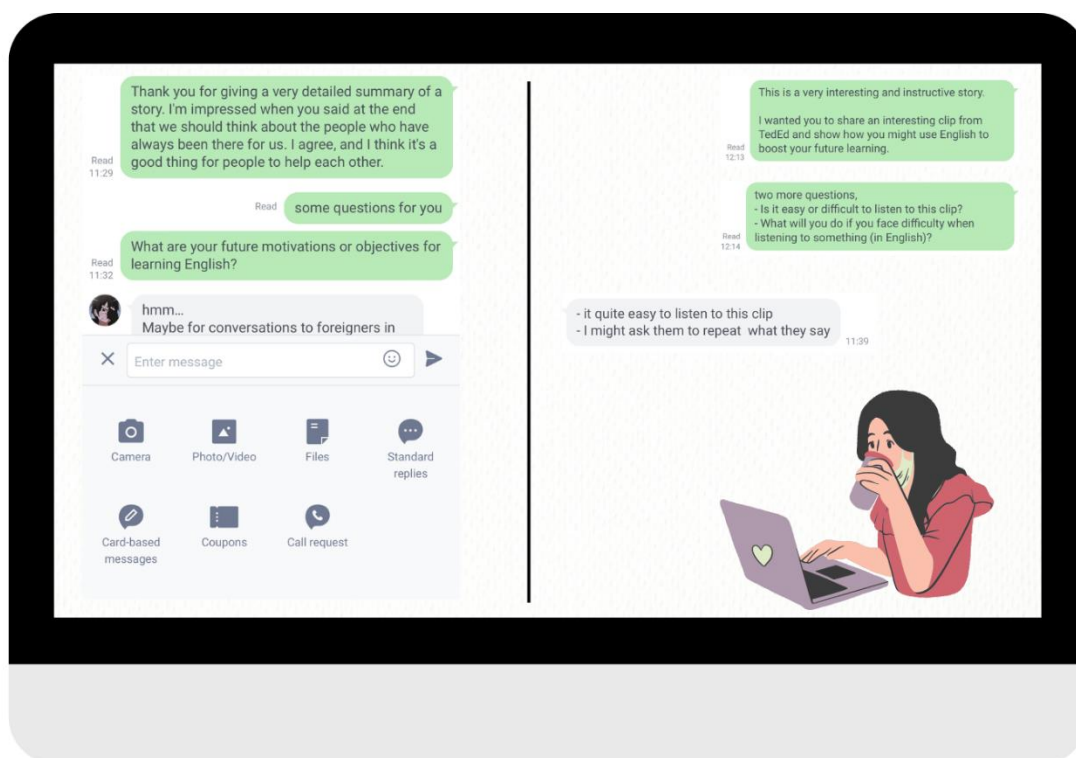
Read
11:29

Thank you for giving a very detailed summary of a story. I'm impressed when you said at the end that we should think about the people who have always been there for us. I agree, and I think it's a good thing for people to help each other.

Read

some questions for you

Read
11:32

What are your future motivations or objectives for learning English?

hmm...
Maybe for conversations to foreigners in

Enter message

Camera

Photo/Video

Files

Standard replies

Card-based messages

Coupons

Call request

Read
12:13

This is a very interesting and instructive story.

I wanted you to share an interesting clip from TedEd and show how you might use English to boost your future learning.

Read
12:14

two more questions,
- Is it easy or difficult to listen to this clip?
- What will you do if you face difficulty when listening to something (in English)?

- it quite easy to listen to this clip
- I might ask them to repeat what they say

11:39